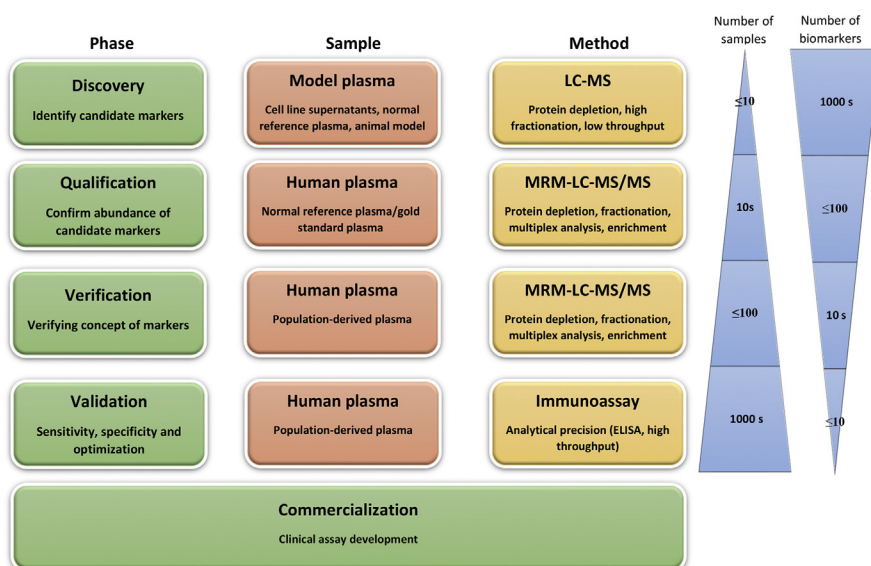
| Phase | Sample | Method |
|---|---|---|
| **Discovery** Identify candidate markers | **Model plasma** Cell line supernatants, normal reference plasma, animal model | **LC-MS** Protein depletion, high fractionation, low throughput |
| **Qualification** Confirm abundance of candidate markers | **Human plasma** Normal reference plasma/gold standard plasma | **MRM-LC-MS/MS** Protein depletion, fractionation, multiplex analysis, enrichment |
| **Verification** Verifying concept of markers | **Human plasma** Population-derived plasma | **MRM-LC-MS/MS** Protein depletion, fractionation, multiplex analysis, enrichment |
| **Validation** Sensitivity, specificity and optimization | **Human plasma** Population-derived plasma | **Immunoassay** Analytical precision (ELISA, high throughput) |

**Commercialization**
Clinical assay development

| Number of samples | Number of biomarkers |
|---|---|
| $\leq 10$ | 1000 s |
| 10s | $\leq 100$ |
| $\leq 100$ | 10 s |
| 1000 s | $\leq 10$ |